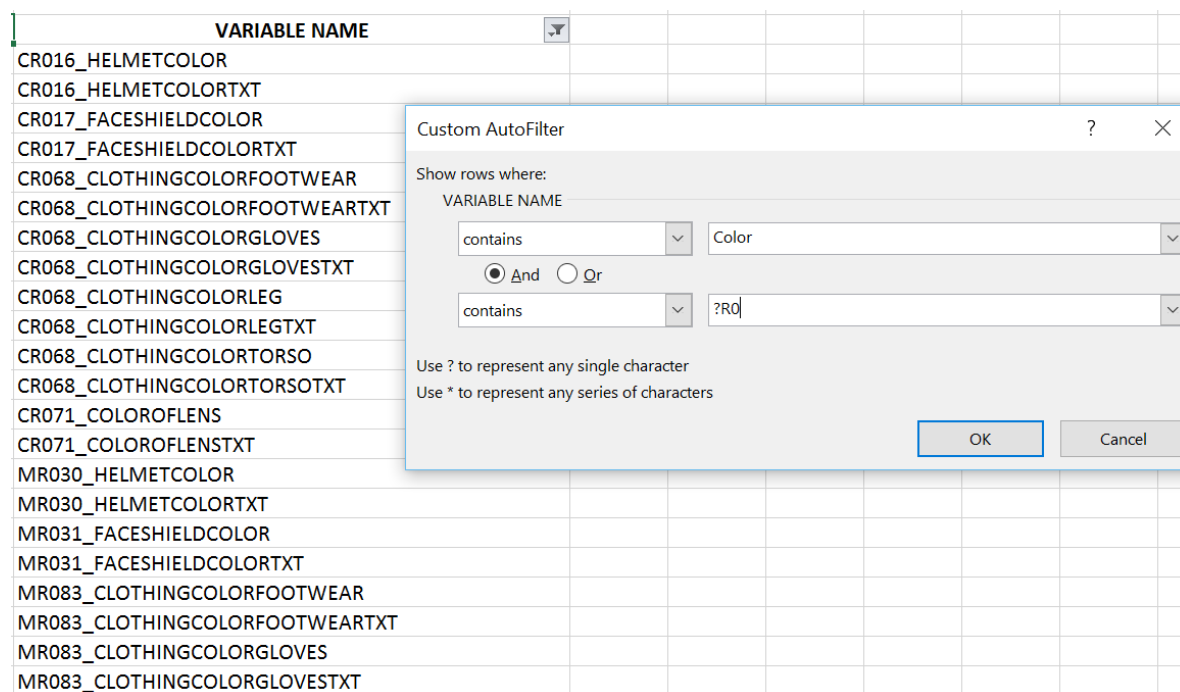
VARIABLE NAME

CR016_HELMETCOLOR
CR016_HELMETCOLORTXT
CR017_FACESHIELDCOLOR
CR017_FACESHIELDCOLORTXT
CR068_CLOTHINGCOLORFOOTWEAR
CR068_CLOTHINGCOLORFOOTWEARTXT
CR068_CLOTHINGCOLORGLOVES
CR068_CLOTHINGCOLORGLOVESTXT
CR068_CLOTHINGCOLORLEG
CR068_CLOTHINGCOLORLEGTXT
CR068_CLOTHINGCOLORTORSO
CR068_CLOTHINGCOLORTORSOTXT
CR071_COLOROFLENS
CR071_COLOROFLENSTXT
MR030_HELMETCOLOR
MR030_HELMETCOLORTXT
MR031_FACESHIELDCOLOR
MR031_FACESHIELDCOLORTXT
MR083_CLOTHINGCOLORFOOTWEAR
MR083_CLOTHINGCOLORFOOTWEARTXT
MR083_CLOTHINGCOLORGLOVES
MR083_CLOTHINGCOLORGLOVESTXT

Custom AutoFilter ? ×

Show rows where:

VARIABLE NAME

contains Color

And Or

contains ?R0

Use ? to represent any single character

Use * to represent any series of characters

OK Cancel